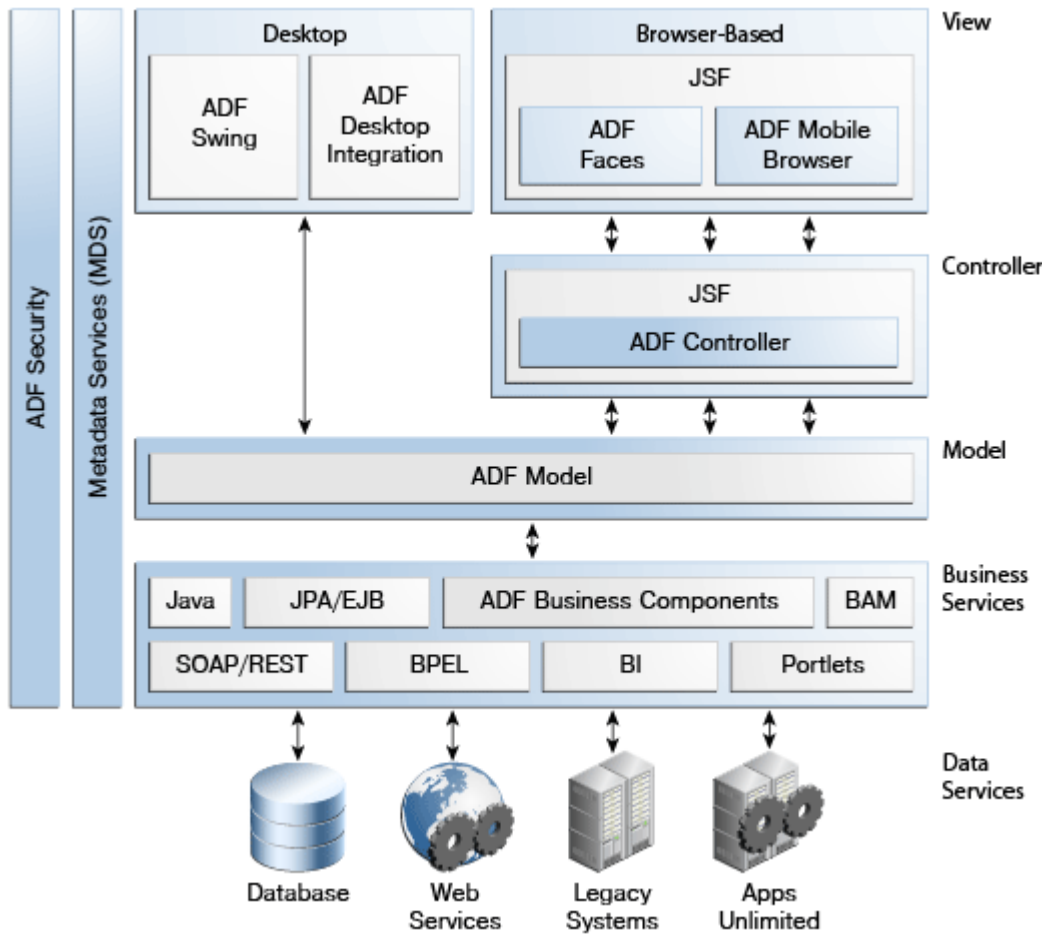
ADF Security

Metadata Services (MDS)

Desktop

ADF Swing

ADF Desktop Integration

Browser-Based

JSF

ADF Faces

ADF Mobile Browser

View

JSF

ADF Controller

Controller

ADF Model

Model

Java

JPA/EJB

ADF Business Components

BAM

SOAP/REST

BPEL

BI

Portlets

Business Services

Data Services

Database

Web Services

Legacy Systems

Apps Unlimited